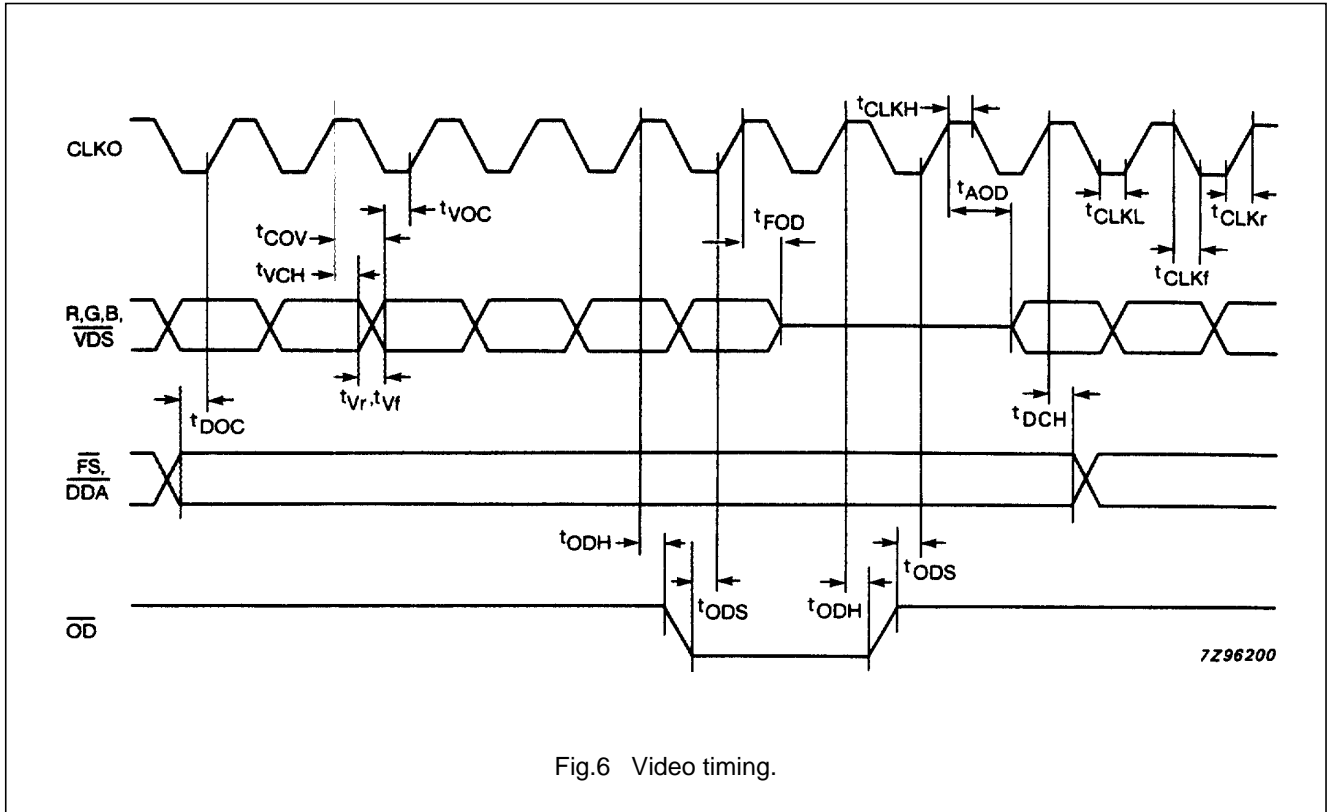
CLKO

$t_{CLKH}$

$t_{VOC}$

$t_{COV}$

$t_{VCH}$

$t_{FOD}$

$t_{AOD}$

$t_{CLKL}$

$t_{CLKr}$

$t_{CLKf}$

R,G,B, $\overline{VDS}$

$t_{Vr}, t_{Vf}$

$t_{DOC}$

$t_{DCH}$

$\overline{FS}$, $\overline{DDA}$

$t_{ODH}$

$t_{ODS}$

$t_{ODS}$

$t_{ODH}$

$\overline{OD}$

7Z96200

Fig.6 Video timing.